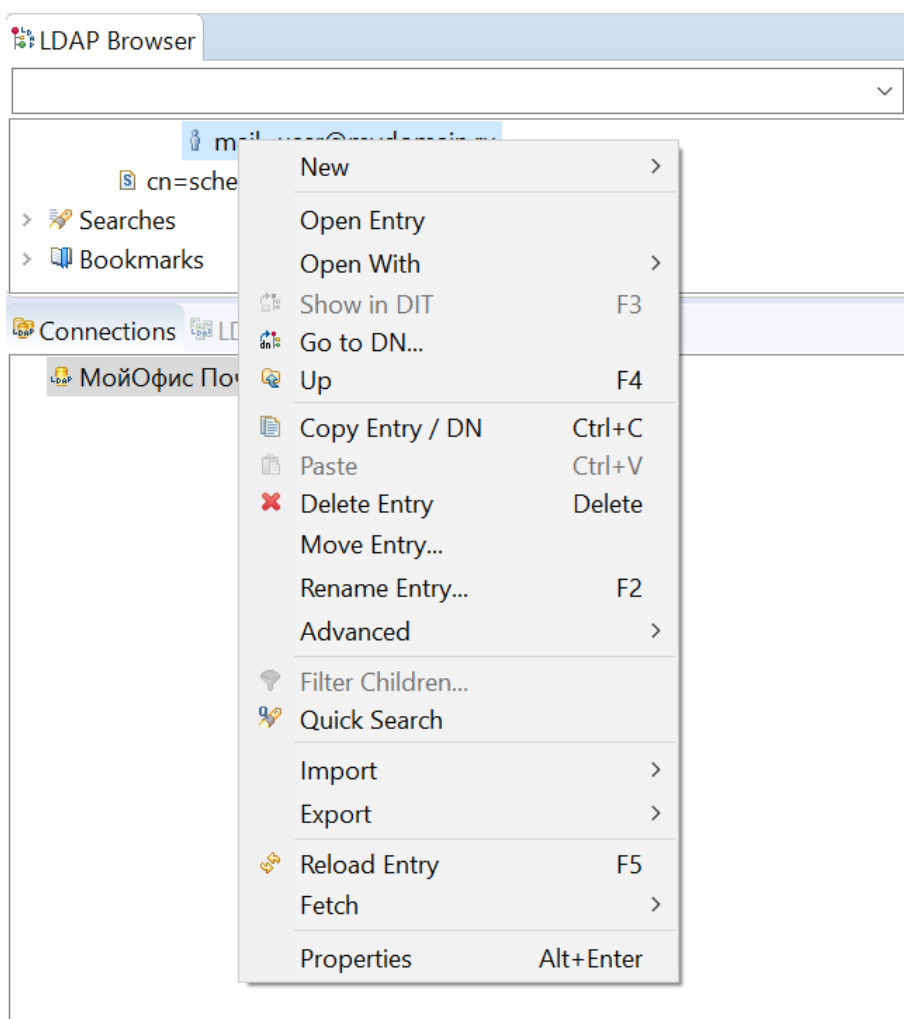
LDAP Browser

mail=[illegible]

cn=sche

Searches

Bookmarks

Connections LD

МойОфис Поч

New
Open Entry
Open With
Show in DIT F3
Go to DN...
Up F4
Copy Entry / DN Ctrl+C
Paste Ctrl+V
Delete Entry Delete
Move Entry...
Rename Entry... F2
Advanced
Filter Children...
Quick Search
Import
Export
Reload Entry F5
Fetch
Properties Alt+Enter